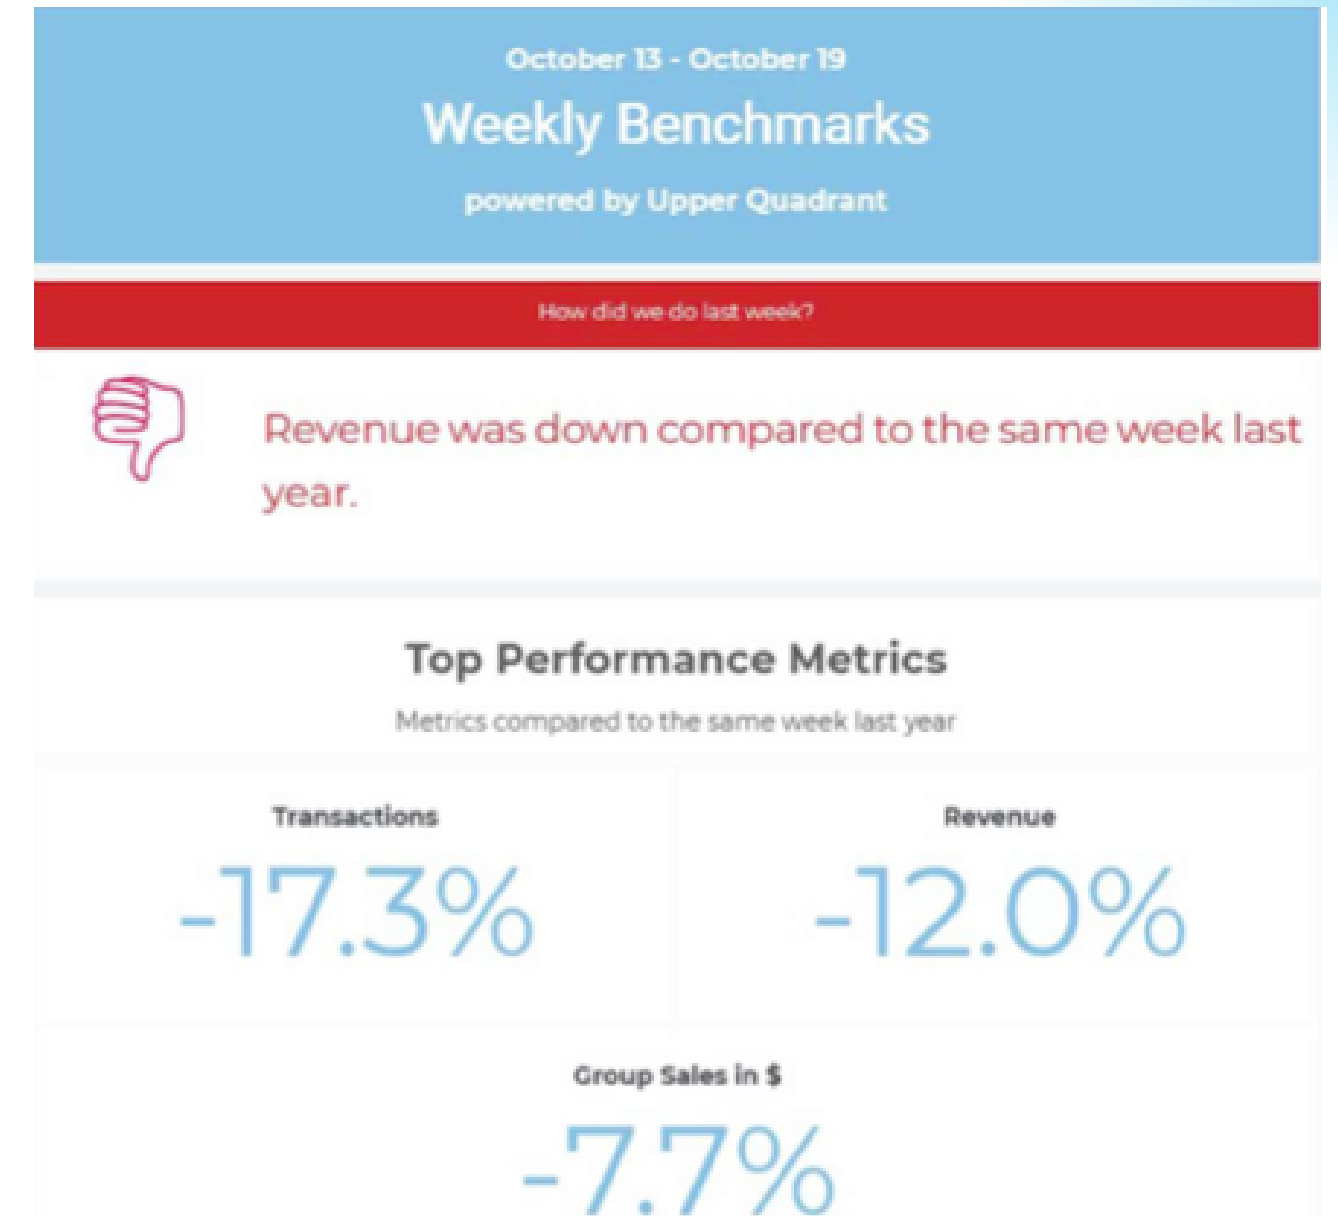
October 13 - October 19

Weekly Benchmarks

powered by Upper Quadrant

How did we do last week?

Revenue was down compared to the same week last year.

Top Performance Metrics

Metrics compared to the same week last year

Transactions

-17.3%

Revenue

-12.0%

Group Sales in $

-7.7%